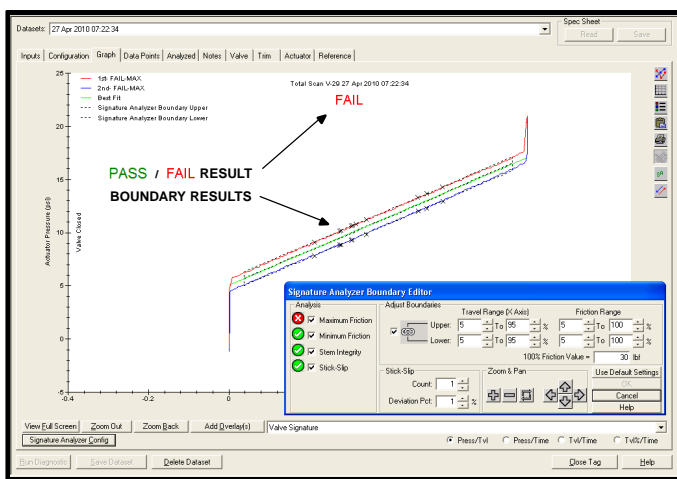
Datasets: 27 Apr 2010 07:22:34

Spec Sheet
Read Save

Inputs | Configuration | Graph | Data Points | Analyzed | Notes | Valve | Trim | Actuator | Reference

1st: FAIL-MAX
2nd: FAIL-MAX
Best Fit
Signature Analyzer Boundary Upper
Signature Analyzer Boundary Lower

Total Scan V-29 27 Apr 2010 07:22:34

FAIL

PASS / FAIL RESULT

BOUNDARY RESULTS

Actuator Pressure (psi)

Valve Closed

25
20
15
10
5
0
-5
-0.4
-0.2
0

Signature Analyzer Boundary Editor

Analysis
Maximum Friction
Minimum Friction
Stem Integrity
Stick-Slip

Adjust Boundaries
Travel Range (X Axis)
Friction Range
Upper: 5 To 95 % 5 To 100 %
Lower: 5 To 95 % 5 To 100 %
100% Friction Value = 30 lbf

Stick-Slip
Count: 1
Deviation Pct: 1 %

Zoom & Pan

Use Default Settings
OK
Cancel
Help

View Full Screen | Zoom Out | Zoom Back | Add Overlay(s) | Valve Signature
Signature Analyzer Config

Press/Tvl Press/Time Tvl/Time Tvl%/Time

Run Diagnostic | Save Dataset | Delete Dataset | Close Tag | Help